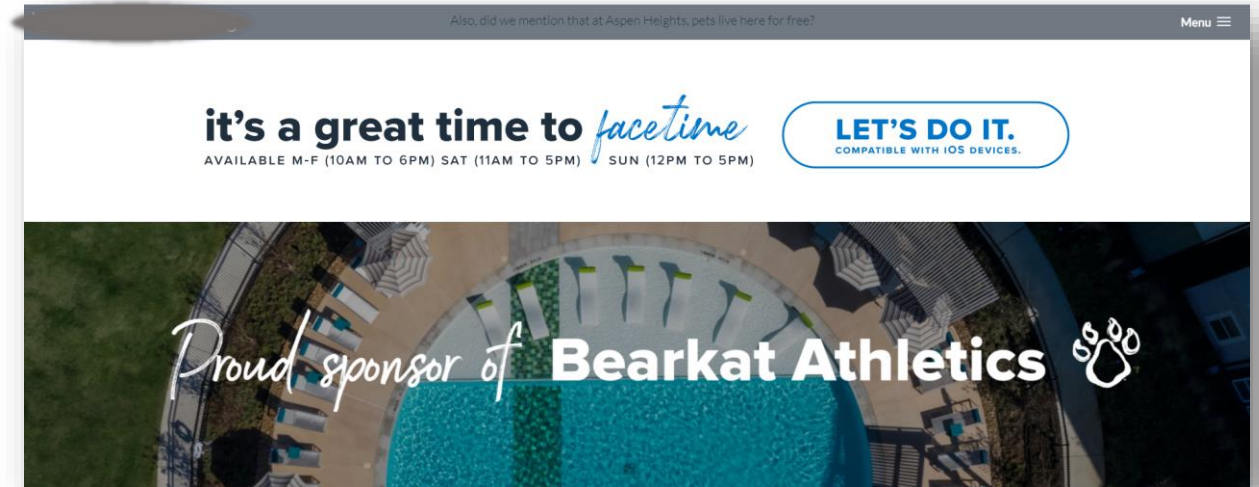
Also, did we mention that at Aspen Heights, pets live here for free?

Menu ☰

it's a great time to facetime
AVAILABLE M-F (10AM TO 6PM) SAT (11AM TO 5PM) SUN (12PM TO 5PM)

LET'S DO IT.
COMPATIBLE WITH IOS DEVICES.

Proud sponsor of Bearkat Athletics